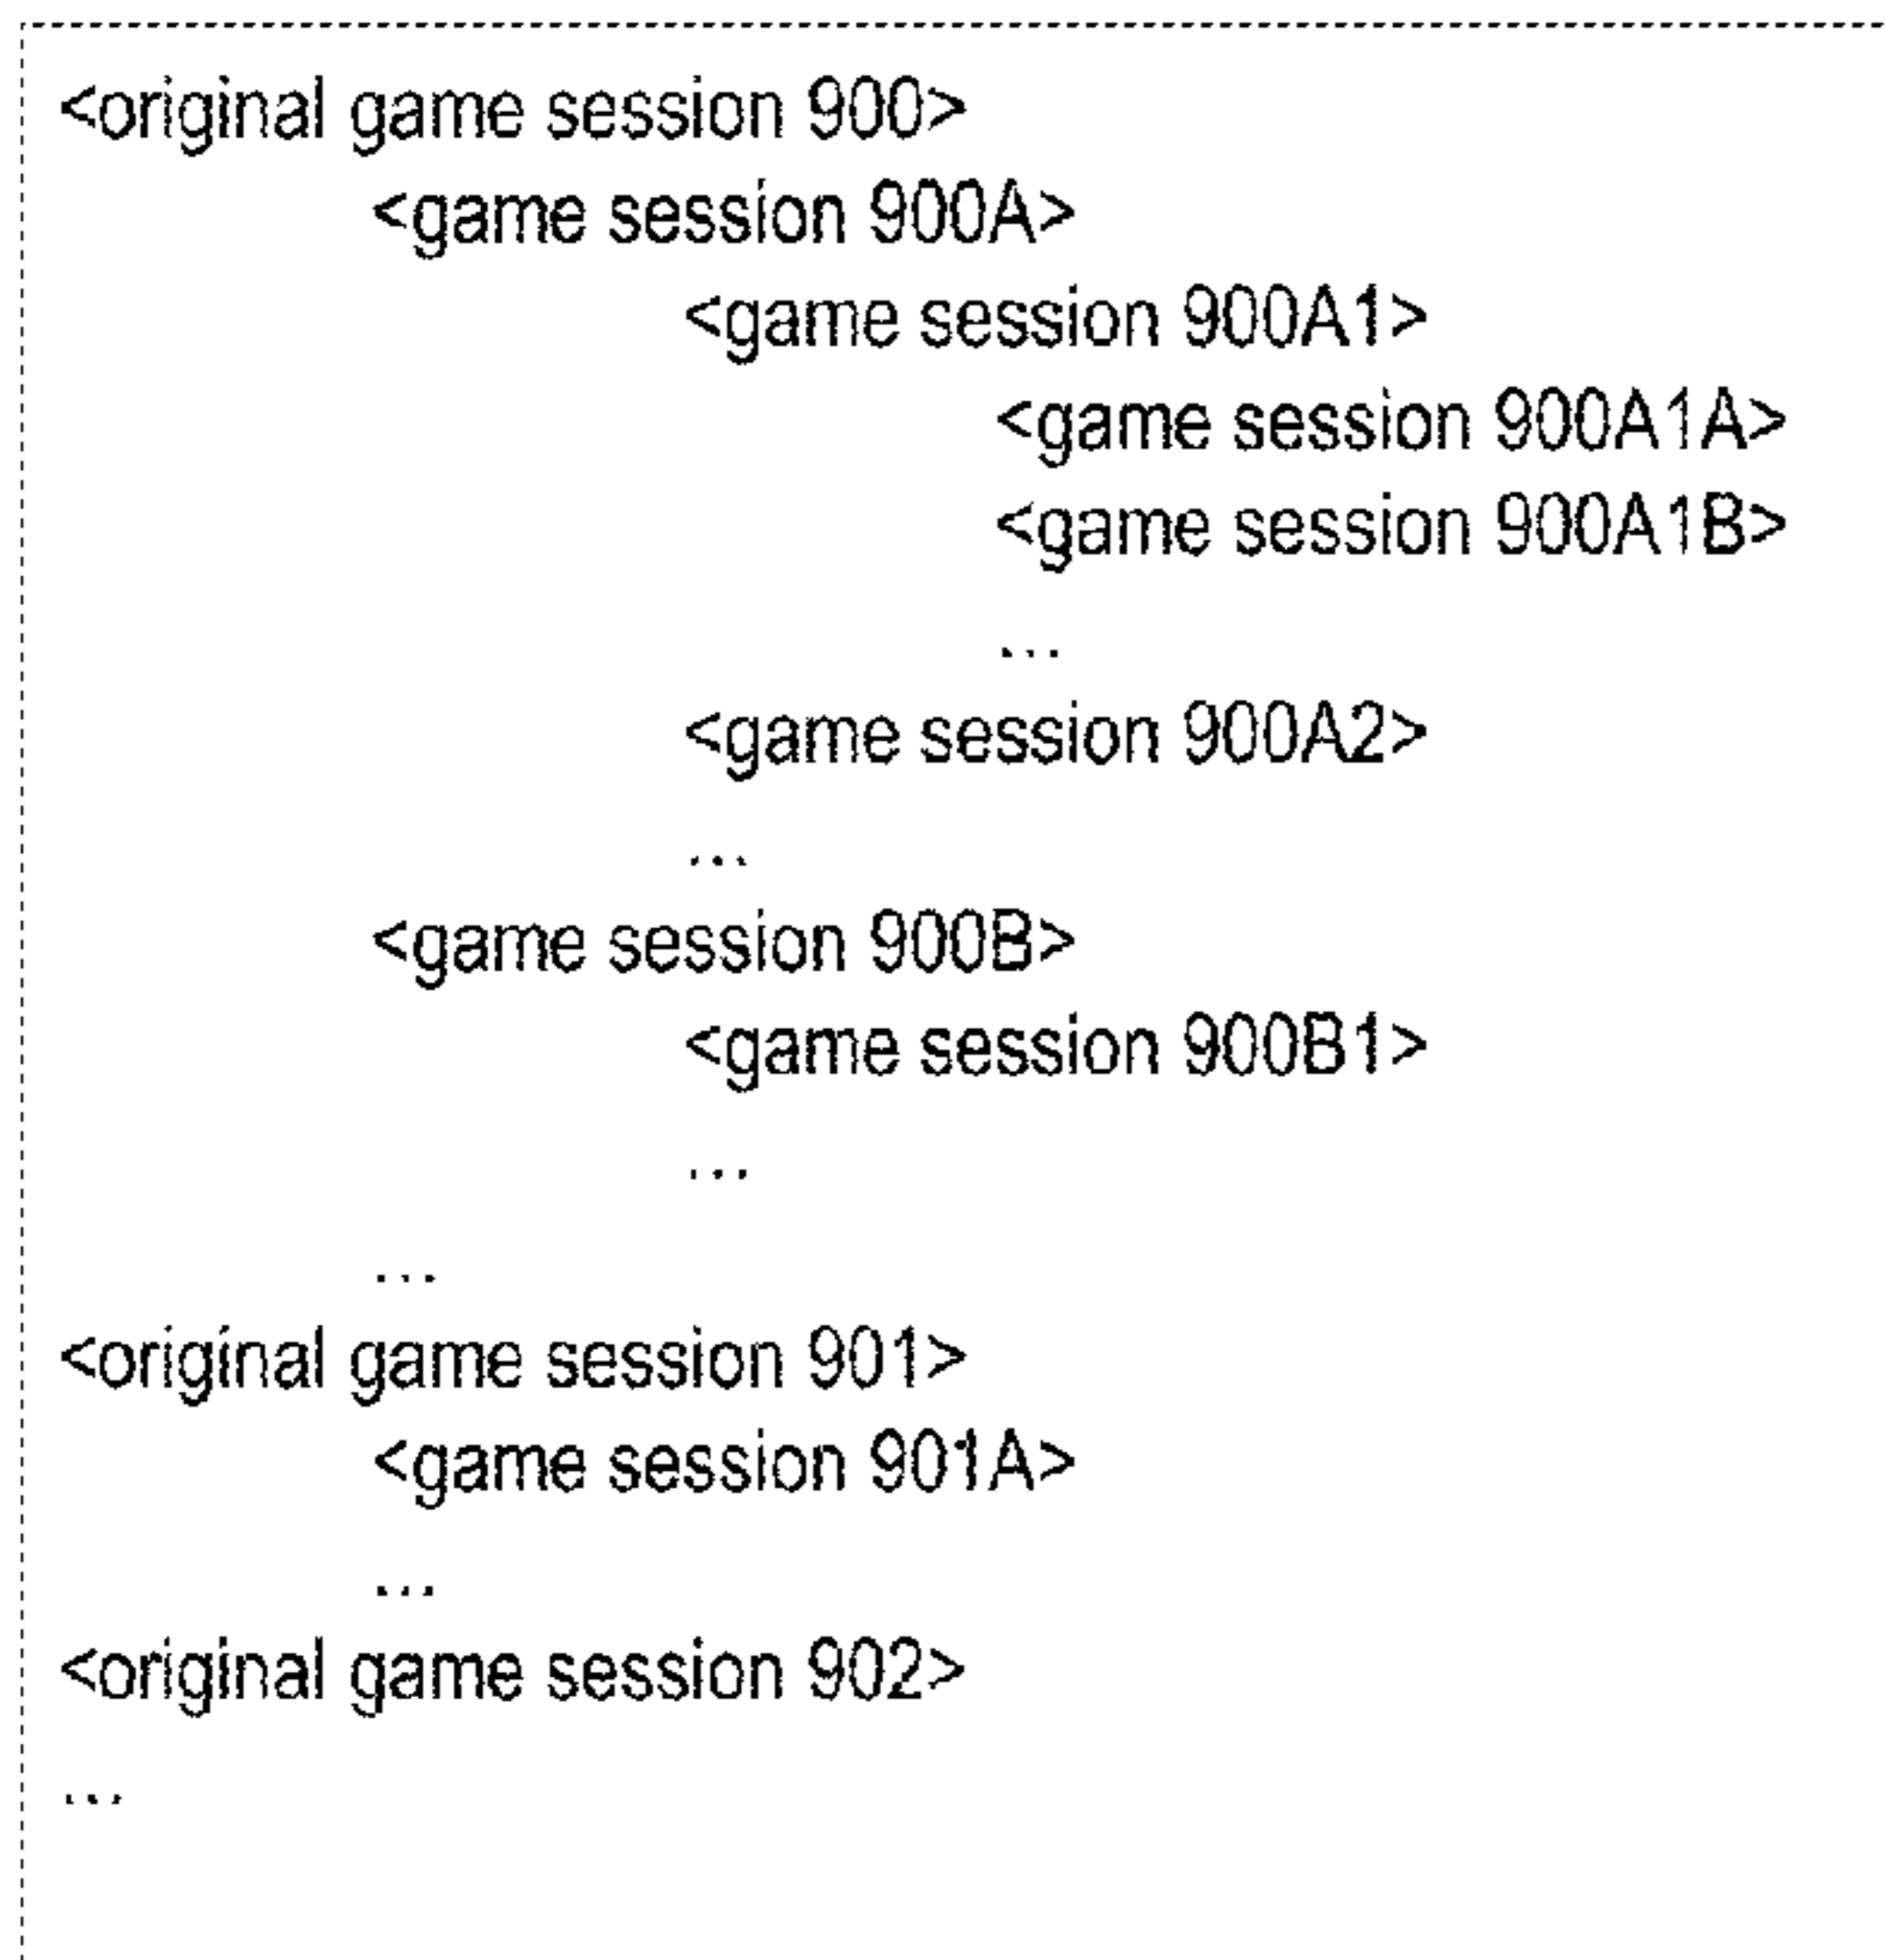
<original game session 900>
<game session 900A>
<game session 900A1>
<game session 900A1A>
<game session 900A1B>
...
<game session 900A2>
...
<game session 900B>
<game session 900B1>
...
...
<original game session 901>
<game session 901A>
...
<original game session 902>
...